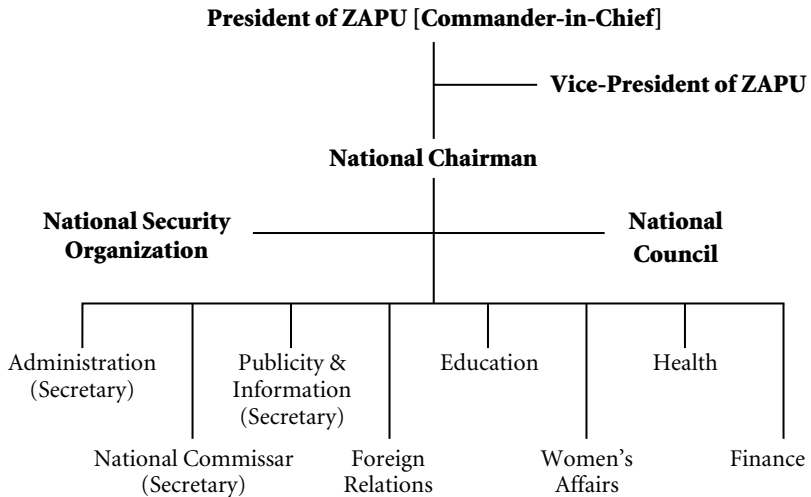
President of ZAPU [Commander-in-Chief]

Vice-President of ZAPU

National Chairman

National Security Organization

National Council

Administration (Secretary)

Publicity & Information (Secretary)

Education

Health

National Commissar (Secretary)

Foreign Relations

Women's Affairs

Finance